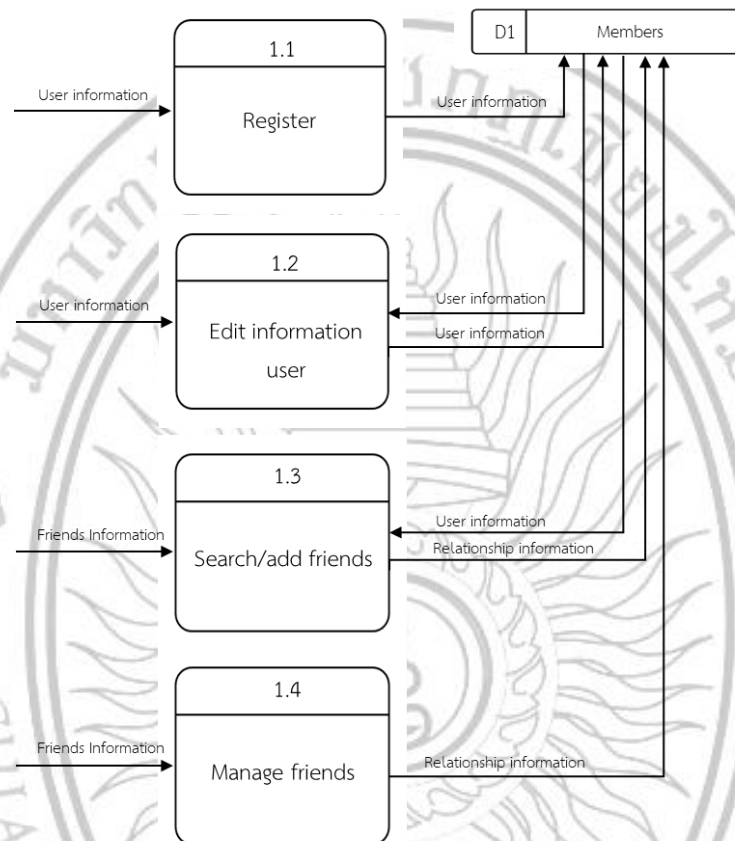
D1 | Members

1.1
Register

User information

User information

1.2
Edit information user

User information

User information

User information

1.3
Search/add friends

Friends Information

User information

Relationship information

1.4
Manage friends

Friends Information

Relationship information